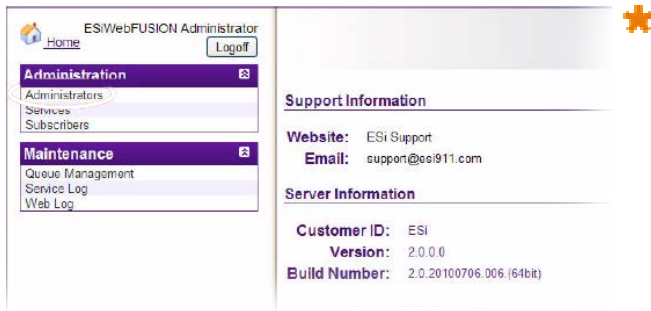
Home
ESiWebFUSION Administrator
Logoff

Administration
Administrators
Services
Subscribers

Maintenance
Queue Management
Service Log
Web Log

Support Information
Website: ESi Support
Email: support@esi911.com

Server Information
Customer ID: ESi
Version: 2.0.0.0
Build Number: 2.0.20100706.006.(64bit)